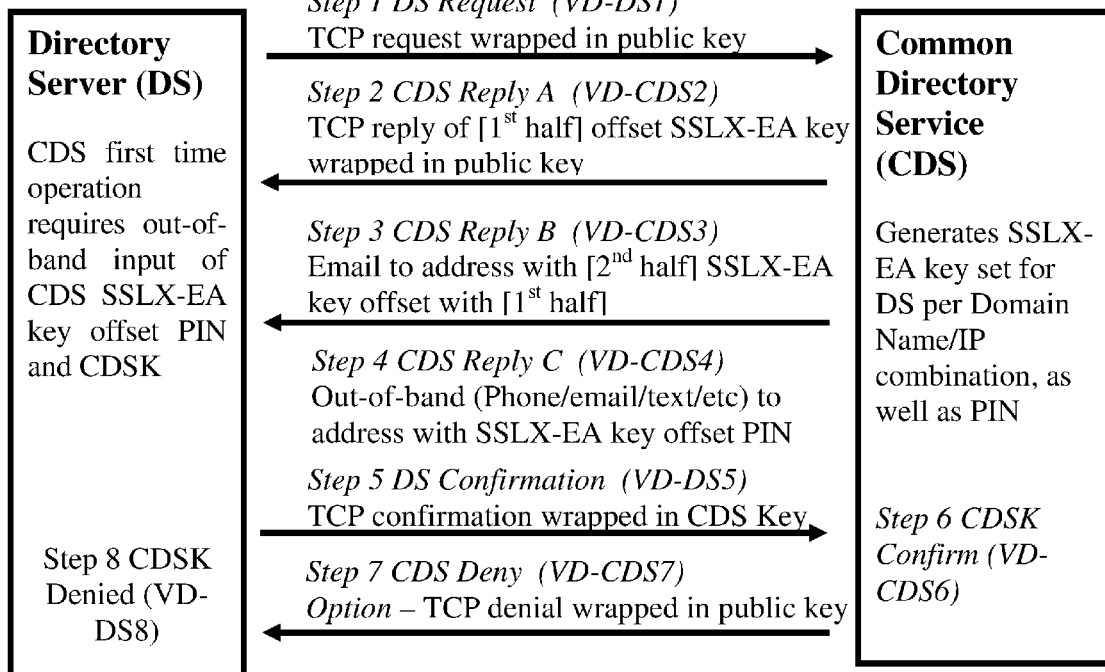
Directory Server (DS)

CDS first time operation requires out-of-band input of CDS SSLX-EA key offset PIN and CDSK

Step 1 DS Request (VD-DS1)
TCP request wrapped in public key

Step 2 CDS Reply A (VD-CDS2)
TCP reply of [$1^{st}$ half] offset SSLX-EA key wrapped in public key

Step 3 CDS Reply B (VD-CDS3)
Email to address with [$2^{nd}$ half] SSLX-EA key offset with [$1^{st}$ half]

Step 4 CDS Reply C (VD-CDS4)
Out-of-band (Phone/email/text/etc) to address with SSLX-EA key offset PIN

Step 5 DS Confirmation (VD-DS5)
TCP confirmation wrapped in CDS Key

Step 7 CDS Deny (VD-CDS7)
Option – TCP denial wrapped in public key

Step 8 CDSK Denied (VD-DS8)

Common Directory Service (CDS)

Generates SSLX-EA key set for DS per Domain Name/IP combination, as well as PIN

Step 6 CDSK Confirm (VD-CDS6)